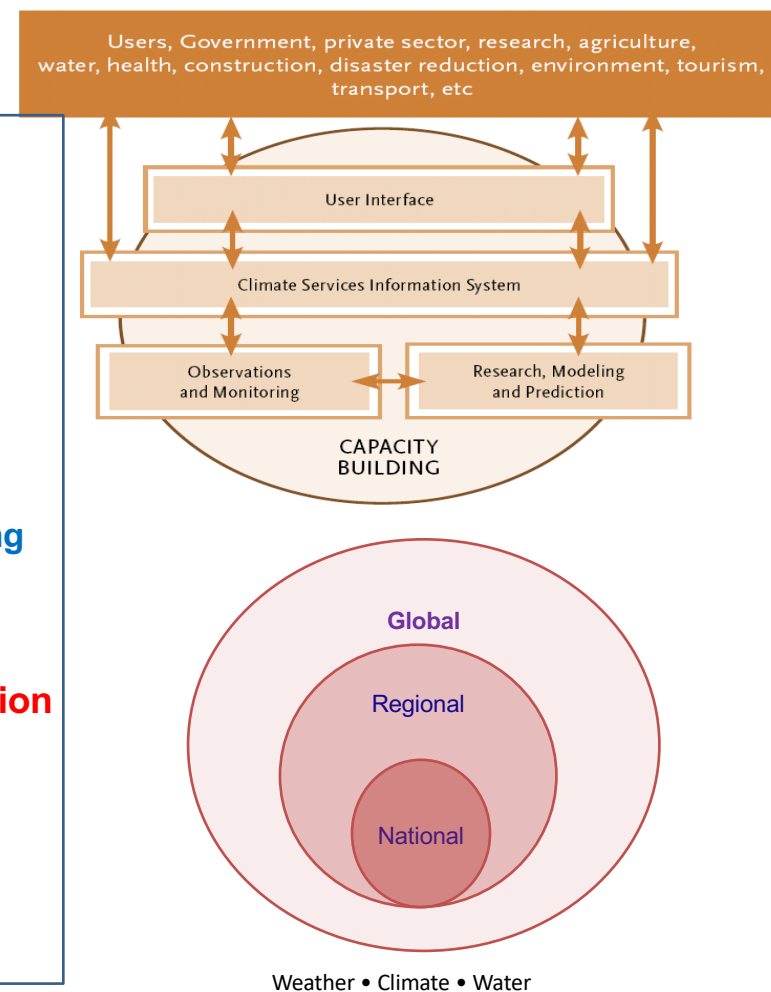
Users, Government, private sector, research, agriculture, water, health, construction, disaster reduction, environment, tourism, transport, etc

User Interface

Climate Services Information System

Observations and Monitoring

Research, Modeling and Prediction

CAPACITY BUILDING

ng

ion

Global

Regional

National

Weather • Climate • Water